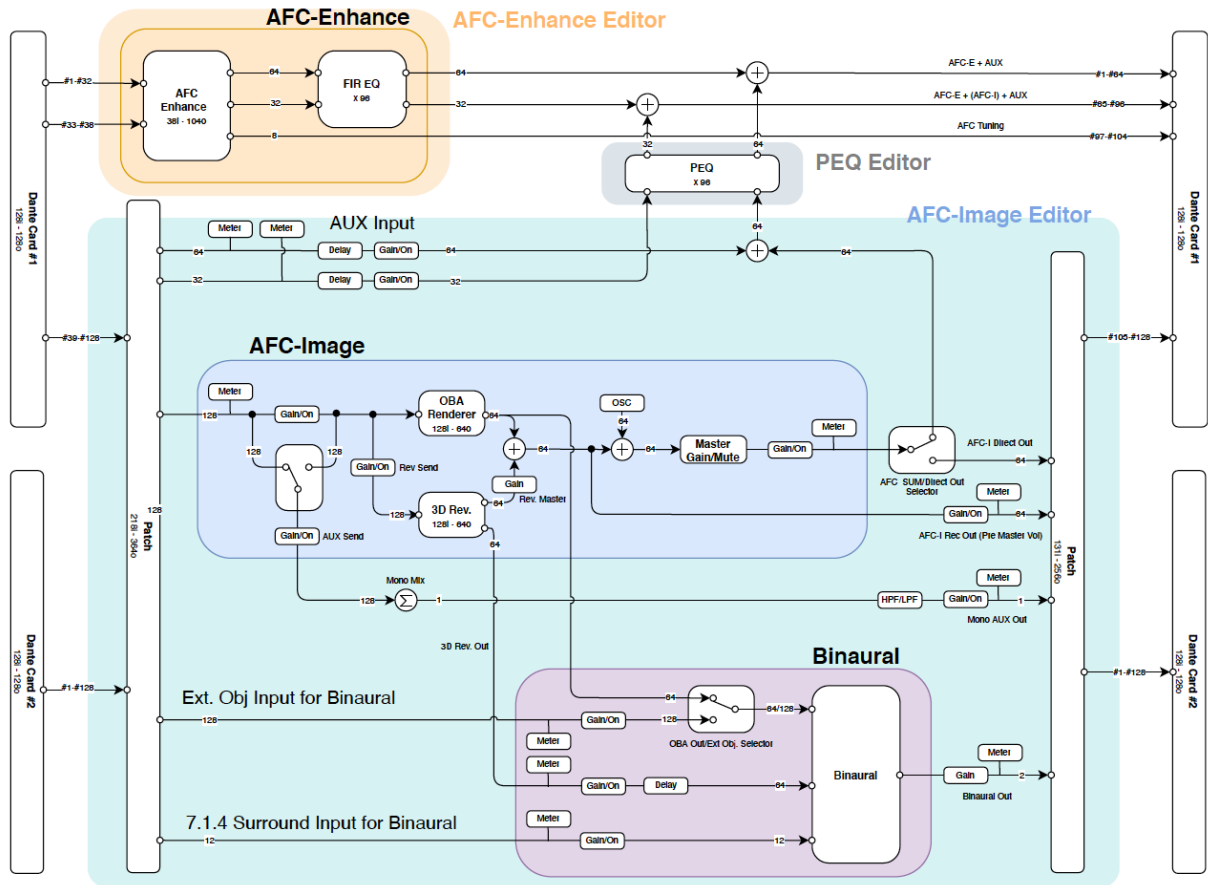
AFC-Enhance
AFC-Enhance Editor

Dante Card #1
128i - 128o

#1-#32
#33-#38

AFC Enhance
38I - 104O

64
32
8

FIR EQ
x 96

64
32

AFC-E + AUX
AFC-E + (AFC-I) + AUX
AFC Tuning

#1-#64
#65-#96
#97-#104

Dante Card #1
128i - 128o

32
64

PEQ
x 96

PEQ Editor

AFC-Image Editor

Meter
Meter
AUX Input

64
Delay
Gain/On
64
32
Delay
Gain/On
32

64
64

#39-#128

#105-#128

AFC-Image

Meter
128
Gain/On
OBA Renderer
128I - 64O
64
OSC
64
128
128
Gain/On
Rev Send
64
64
Master Gain/Mute
Gain/On
Meter
AFC SUM/Direct Out Selector
AFC-I Direct Out
64
Gain
Rev. Master
128
3D Rev.
128I - 64O
64
Meter
Gain/On
64
AFC-I Rec Out (Pre Master Vol)
Gain/On
AUX Send
64

Patch
218i - 364o
128

Patch
131I - 256o

Mono Mix
128
1
HPF/LPF
Gain/On
Meter
1
Mono AUX Out

3D Rev. Out

Dante Card #2
128i - 128o

#1-#128

Binaural

Ext. Obj Input for Binaural
128
64
Gain/On
128
64/128
OBA Out/Ext Obj. Selector
Meter
Meter
Gain/On
Delay
64
Binaural
Meter
Gain
2
Binaural Out

7.1.4 Surround Input for Binaural
Meter
12
Gain/On
12

#1-#128

Dante Card #2
128i - 128o